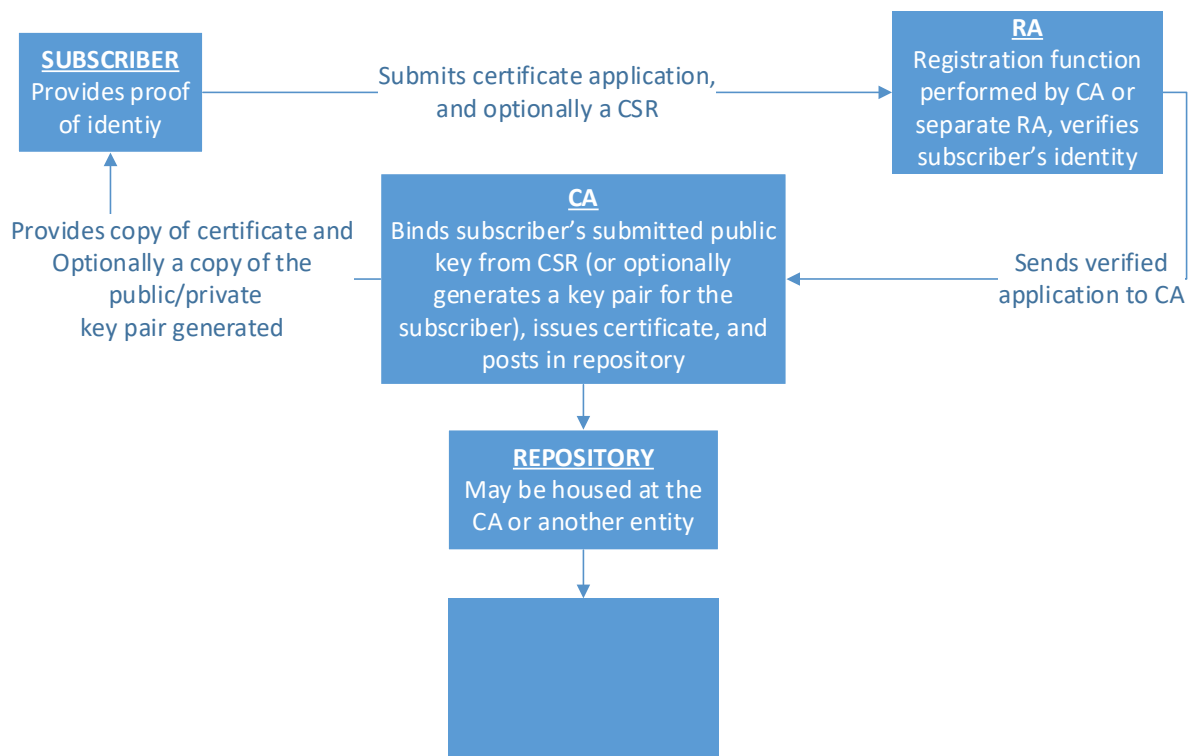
SUBSCRIBER
Provides proof of identiy

Submits certificate application, and optionally a CSR

RA
Registration function performed by CA or separate RA, verifies subscriber's identity

Provides copy of certificate and Optionally a copy of the public/private key pair generated

CA
Binds subscriber's submitted public key from CSR (or optionally generates a key pair for the subscriber), issues certificate, and posts in repository

Sends verified application to CA

REPOSITORY
May be housed at the CA or another entity